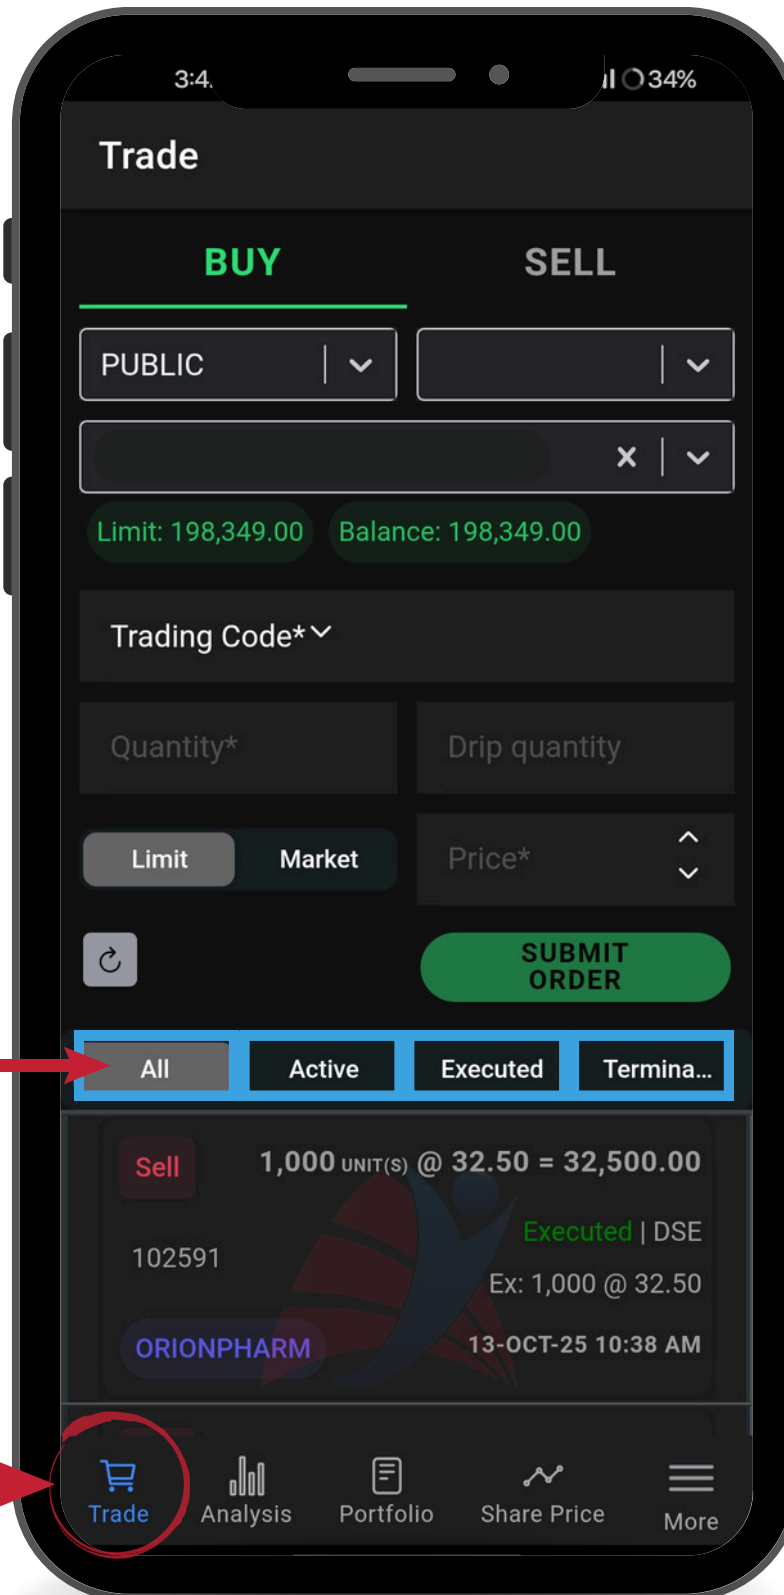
3:4

34%

Trade

BUY

SELL

PUBLIC

Limit: 198,349.00

Balance: 198,349.00

Trading Code*

Quantity*

Drip quantity

Limit

Market

Price*

SUBMIT ORDER

All

Active

Executed

Termina...

Sell

1,000 UNIT(S) @ 32.50 = 32,500.00

Executed | DSE

102591

Ex: 1,000 @ 32.50

ORIONPHARM

13-OCT-25 10:38 AM

Trade

Analysis

Portfolio

Share Price

More